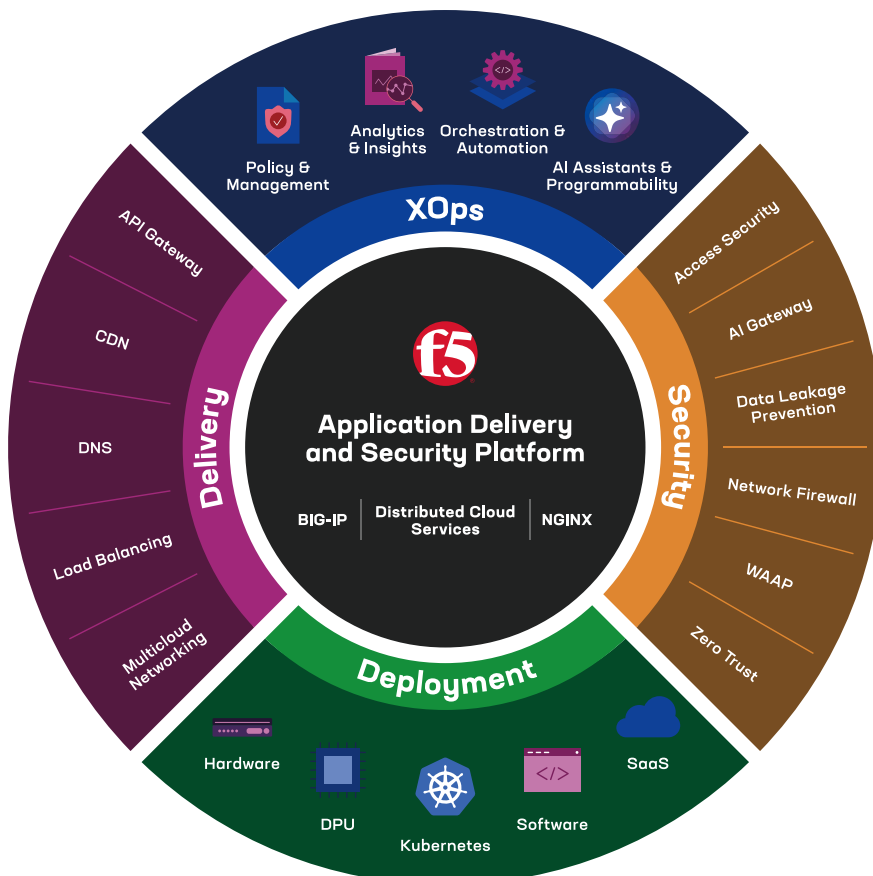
Policy & Management

Analytics & Insights

Orchestration & Automation

AI Assistants & Programmability

XOps

Delivery

API Gateway

CDN

DNS

Load Balancing

Multicloud Networking

f5

Application Delivery and Security Platform

BIG-IP

Distributed Cloud Services

NGINX

Security

Access Security

AI Gateway

Data Leakage Prevention

Network Firewall

WAAP

Zero Trust

Deployment

Hardware

DPU

Kubernetes

Software

SaaS